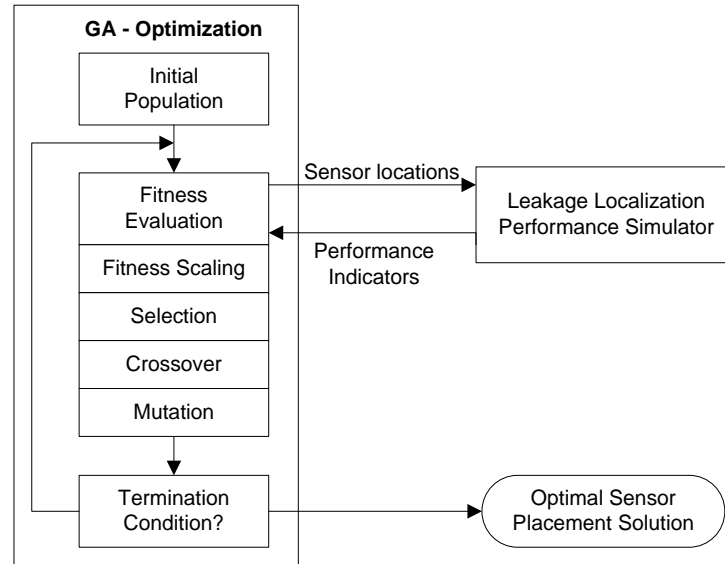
GA - Optimization

Initial Population

Fitness Evaluation

Fitness Scaling

Selection

Crossover

Mutation

Termination Condition?

Sensor locations

Performance Indicators

Leakage Localization Performance Simulator

Optimal Sensor Placement Solution